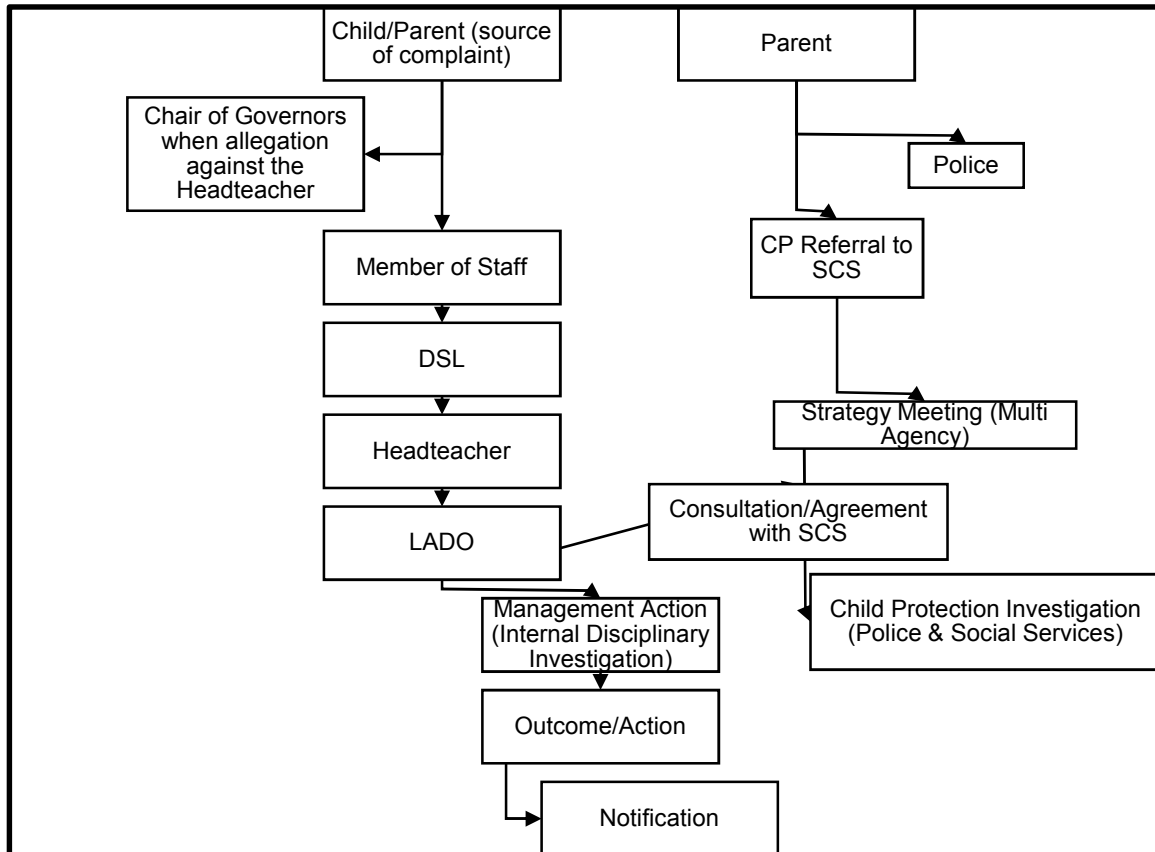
Child/Parent (source of complaint)

Parent

Chair of Governors when allegation against the Headteacher

Police

Member of Staff

CP Referral to SCS

DSL

Strategy Meeting (Multi Agency)

Headteacher

Consultation/Agreement with SCS

LADO

Child Protection Investigation (Police & Social Services)

Management Action (Internal Disciplinary Investigation)

Outcome/Action

Notification